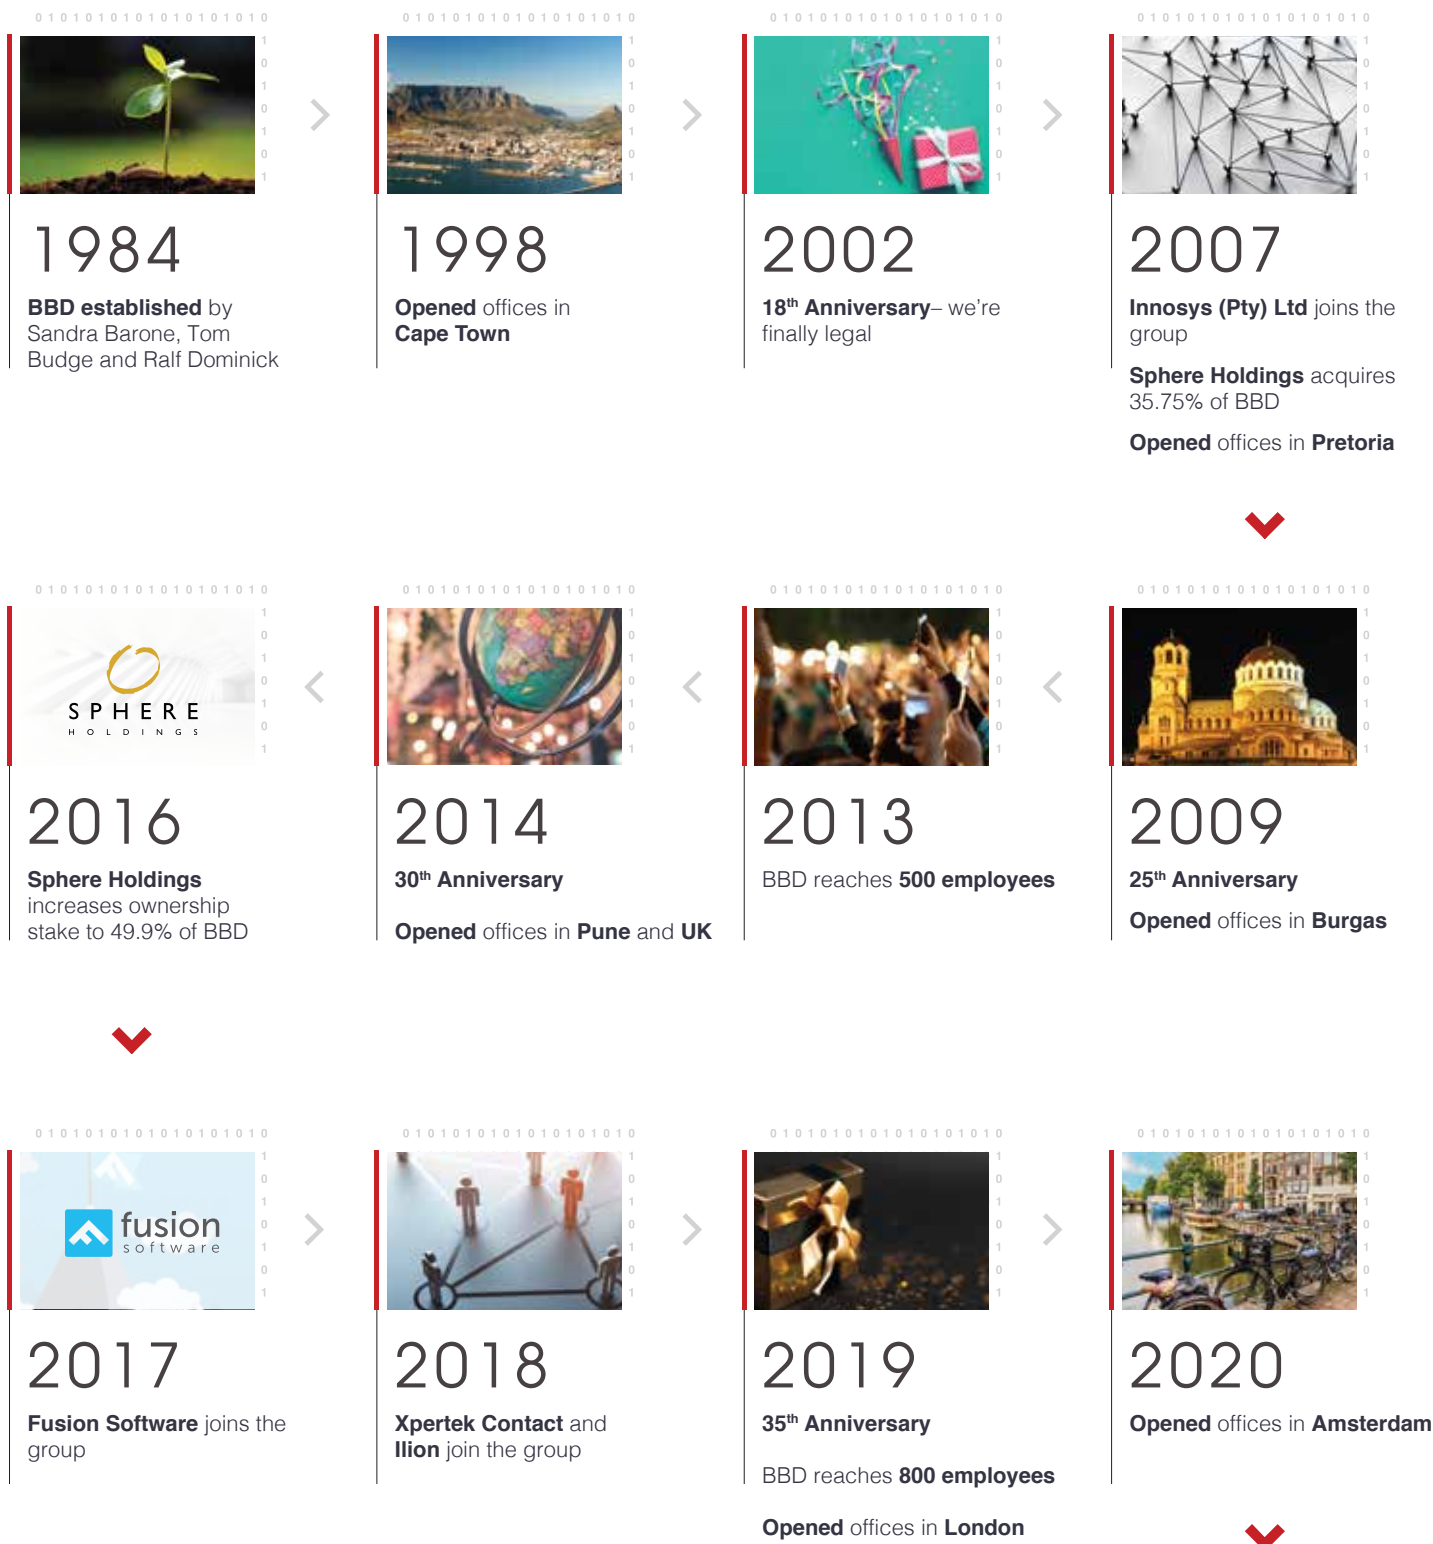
1984
BBD established by Sandra Barone, Tom Budge and Ralf Dominick

1998
Opened offices in Cape Town

2002
18th Anniversary– we're finally legal

2007
Innosys (Pty) Ltd joins the group

Sphere Holdings acquires 35.75% of BBD

Opened offices in Pretoria

SPHERE
HOLDINGS

2016
Sphere Holdings increases ownership stake to 49.9% of BBD

2014
30th Anniversary

Opened offices in Pune and UK

2013
BBD reaches 500 employees

2009
25th Anniversary

Opened offices in Burgas

fusion
software

2017
Fusion Software joins the group

2018
Xpertek Contact and Ilion join the group

2019
35th Anniversary

BBD reaches 800 employees

Opened offices in London

2020
Opened offices in Amsterdam